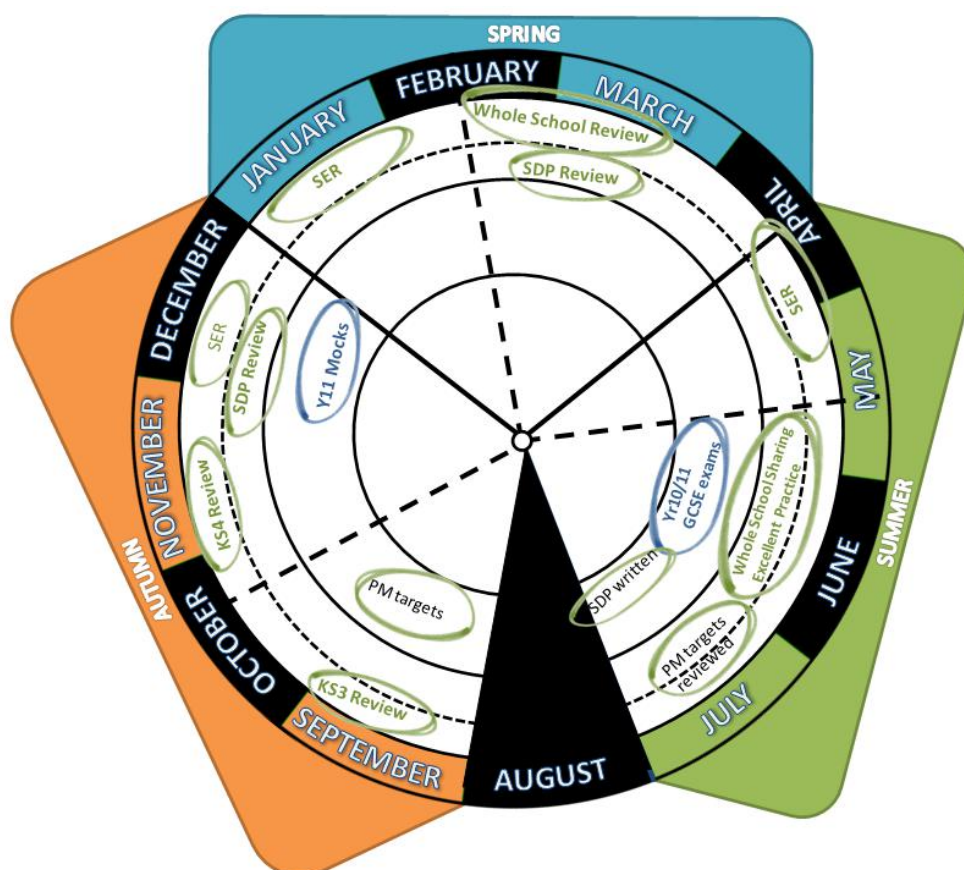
SPRING

FEBRUARY

MARCH

JANUARY

APRIL

Whole School Review

SDP Review

SER

DECEMBER

SER

SER

SDP Review

Y11 Mocks

MAY

NOVEMBER

KS4 Review

Yr10/11 GCSE exams

Whole School Sharing Excellent Practice

SUMMER

AUTUMN

JUNE

OCTOBER

PM targets

SDP written

PM targets reviewed

KS3 Review

SEPTEMBER

JULY

AUGUST